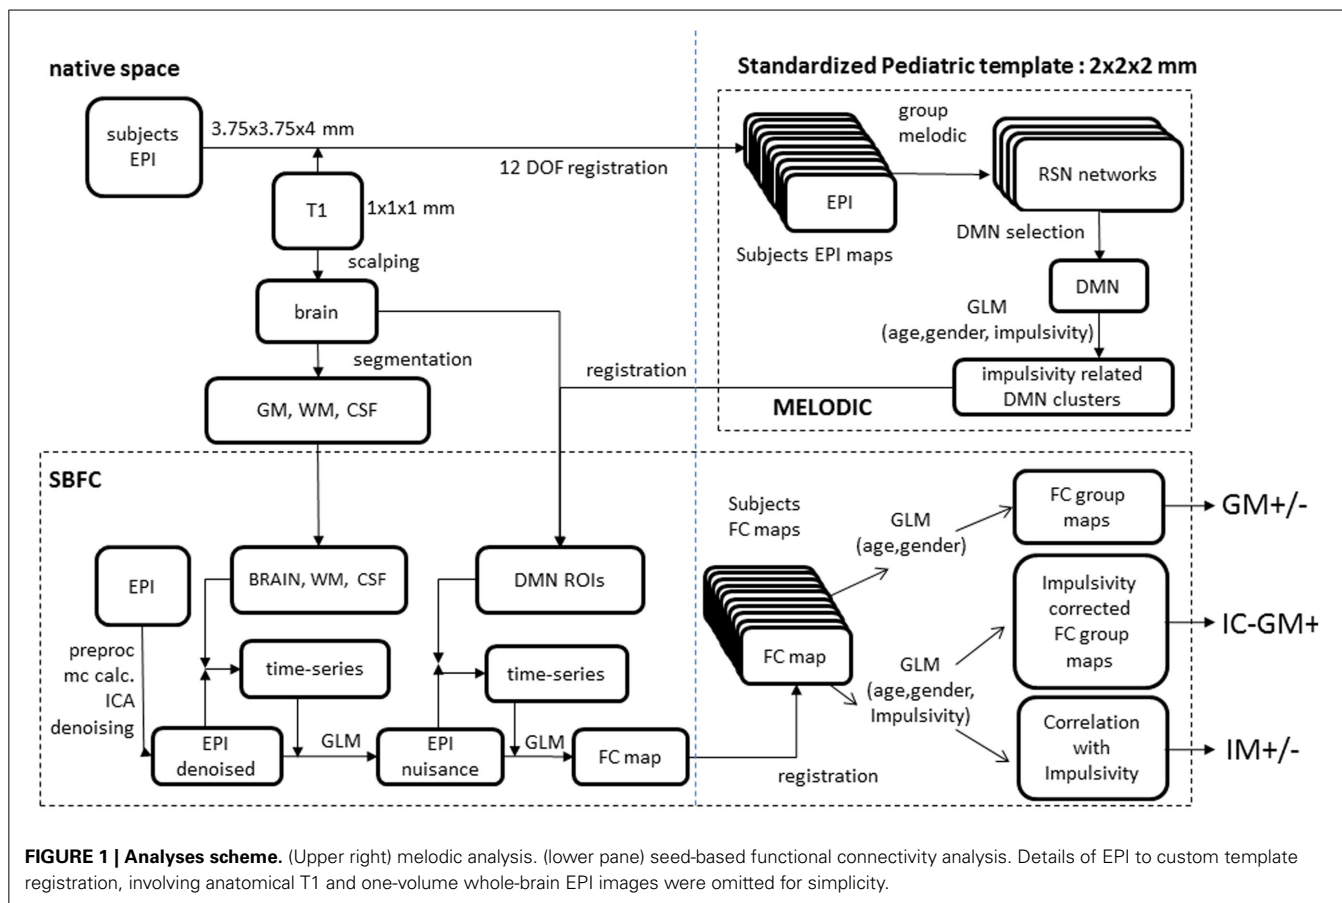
native space

Standardized Pediatric template : 2x2x2 mm

subjects EPI

3.75x3.75x4 mm

12 DOF registration

T1

1x1x1 mm

scalping

brain

segmentation

GM, WM, CSF

registration

EPI

Subjects EPI maps

group melodic

RSN networks

DMN selection

DMN

GLM (age,gender, impulsivity)

impulsivity related DMN clusters

MELODIC

SBFC

EPI

preproc mc calc. ICA denoising

BRAIN, WM, CSF

time-series

EPI denoised

GLM

DMN ROIs

time-series

EPI nuisance

GLM

FC map

Subjects FC maps

FC map

registration

GLM (age,gender)

FC group maps

GM+/-

GLM (age,gender, Impulsivity)

Impulsivity corrected FC group maps

IC-GM+

Correlation with Impulsivity

IM+/-

**FIGURE 1 | Analyses scheme.** (Upper right) melodic analysis. (lower pane) seed-based functional connectivity analysis. Details of EPI to custom template registration, involving anatomical T1 and one-volume whole-brain EPI images were omitted for simplicity.